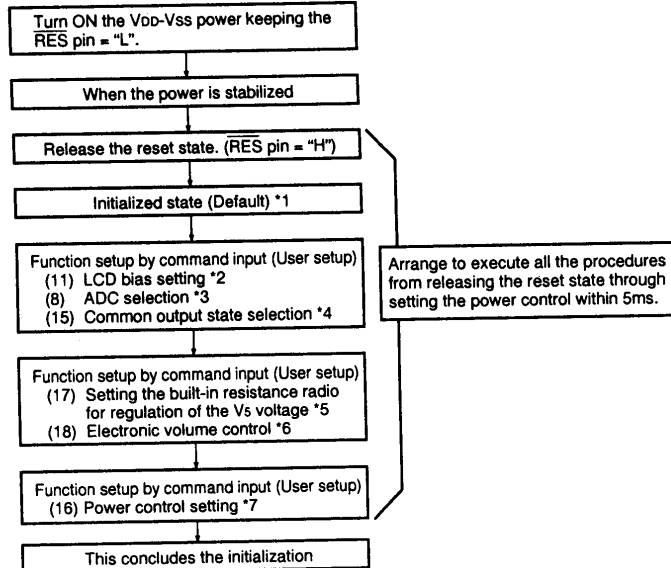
Turn ON the $V_{DD}$-$V_{SS}$ power keeping the $\overline{RES}$ pin = "L".

When the power is stabilized

Release the reset state. ($\overline{RES}$ pin = "H")

Initialized state (Default) *1

Function setup by command input (User setup)
(11) LCD bias setting *2
(8) ADC selection *3
(15) Common output state selection *4

Function setup by command input (User setup)
(17) Setting the built-in resistance radio for regulation of the $V_5$ voltage *5
(18) Electronic volume control *6

Function setup by command input (User setup)
(16) Power control setting *7

This concludes the initialization

Arrange to execute all the procedures from releasing the reset state through setting the power control within 5ms.